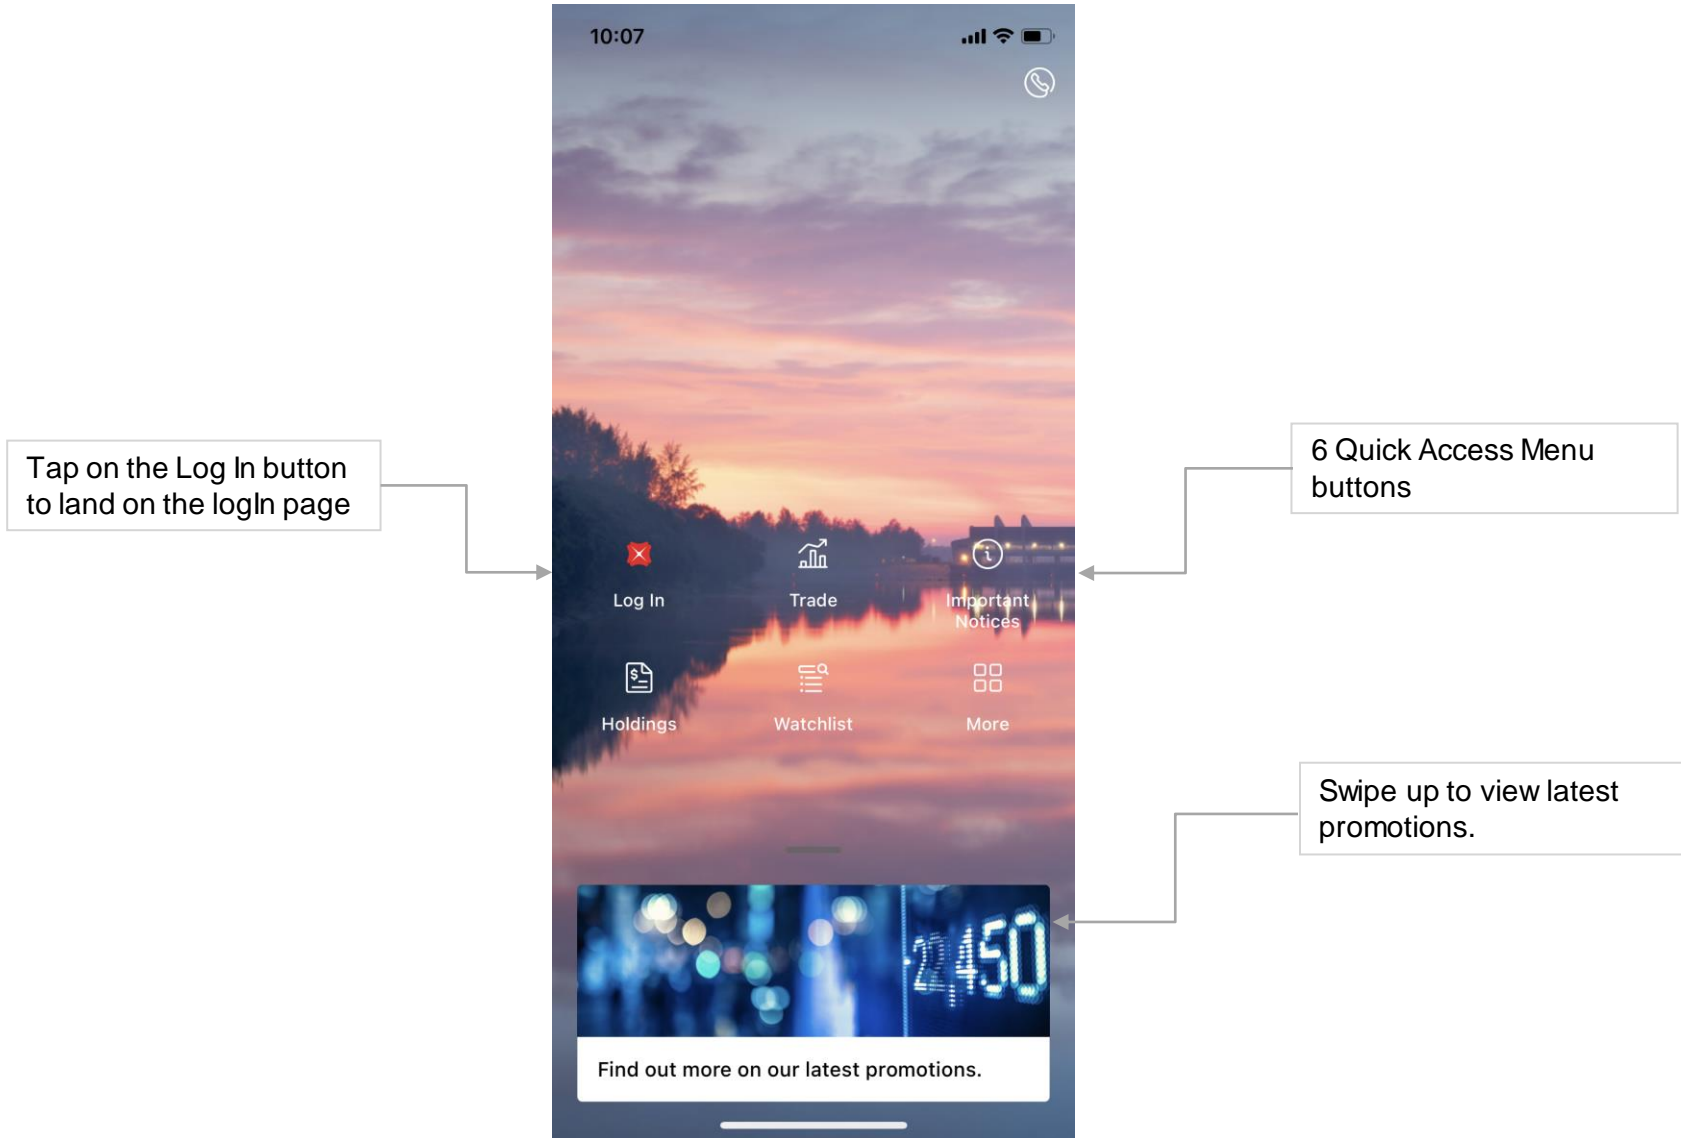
Tap on the Log In button to land on the logIn page

10:07

Log In

Trade

Important Notices

Holdings

Watchlist

More

22,450

Find out more on our latest promotions.

6 Quick Access Menu buttons

Swipe up to view latest promotions.